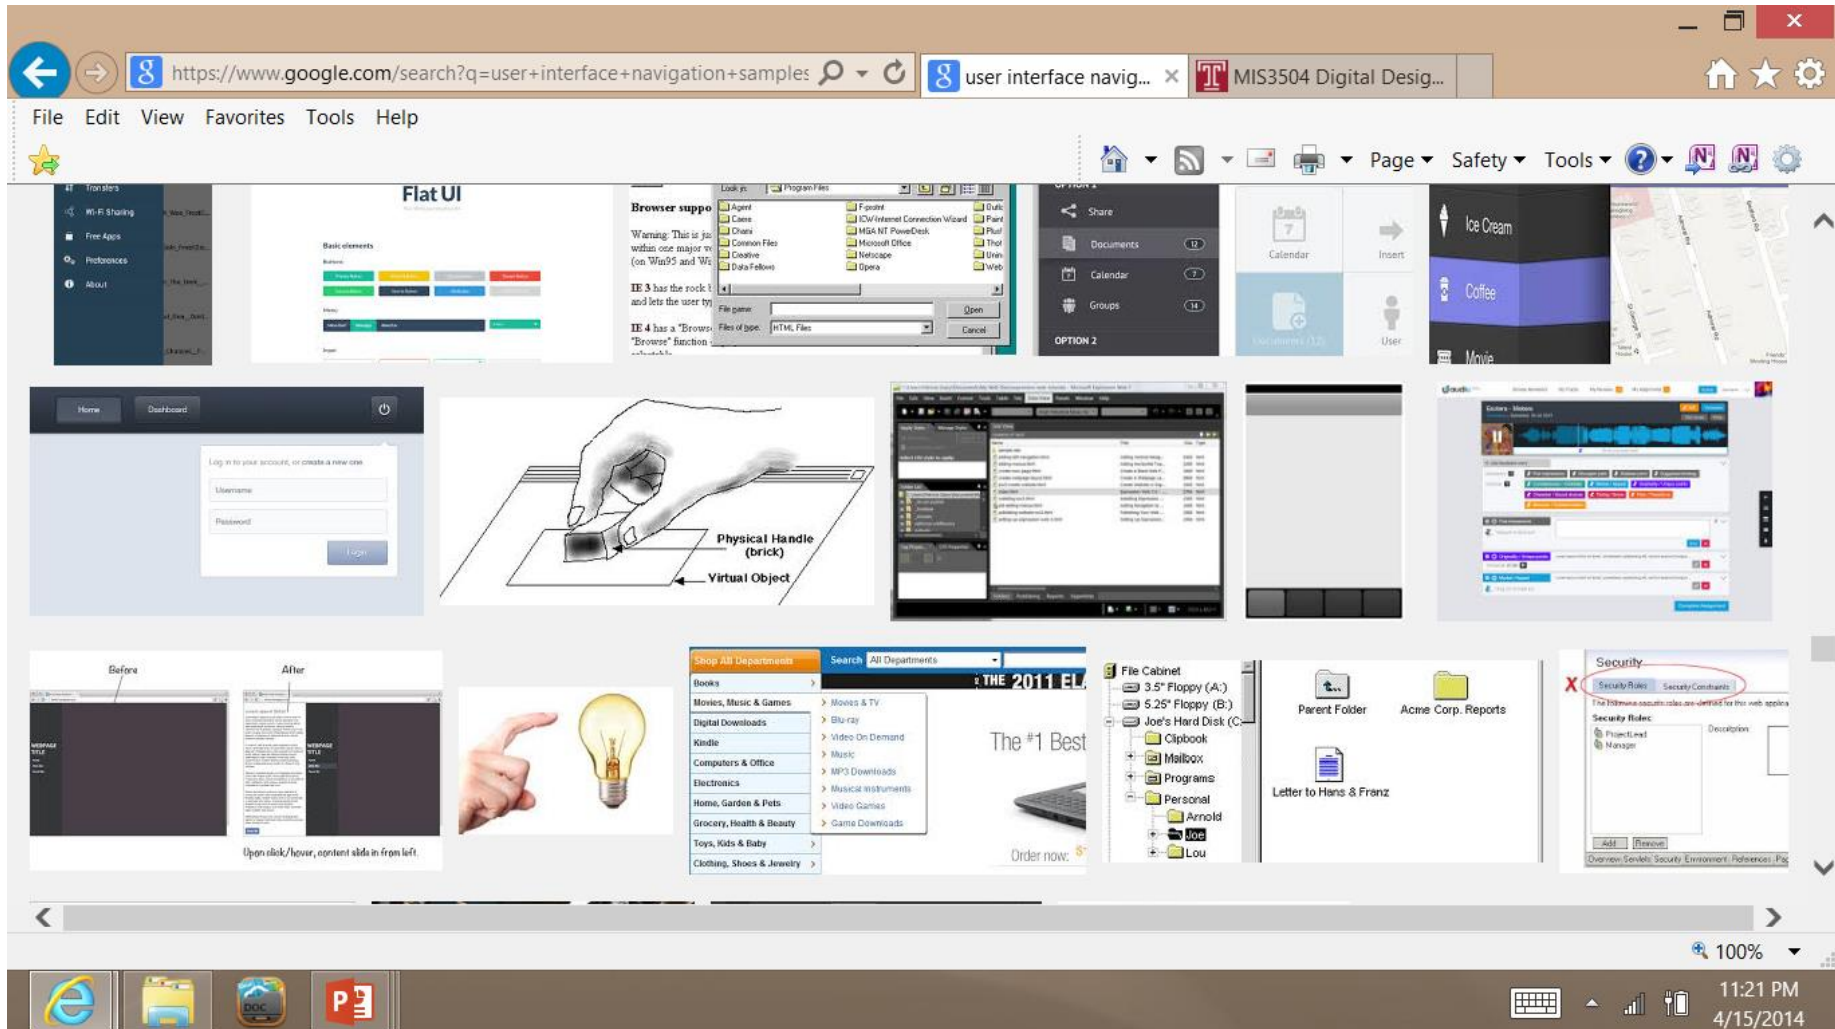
https://www.google.com/search?q=user+interface+navigation+samples

user interface navig...

MIS3504 Digital Desig...

File Edit View Favorites Tools Help

Page Safety Tools

Transfers
Wi-Fi Sharing
Free Apps
Preferences
About

Flat UI

Basic elements

Browser suppo

Warning: This is ju within one major v (on Win95 and Wi

IE 3 has the rock and lets the user ty

IE 4 has a "Brows "Browse" function

Look in: Program Files
Agent
Cases
Chami
Common Files
Creative
Data Fellows
F-prot
ICW Internet Connection Wizard
MGA NT PowerDesk
Microsoft Office
Netscape
Opera
File name:
Files of type: HTML Files
Open
Cancel

Share
Documents
Calendar
Groups
OPTION 2

Calendar
Insert
User

Ice Cream
Coffee
Movie

Home
Dashboard
Log in to your account, or create a new one
Username
Password
Login

Physical Handle (brick)
Virtual Object

Before
After
Upon click/hover, content slide in from left.

Shop All Departments
Search All Departments
Books
Movies, Music & Games
Digital Downloads
Kindle
Computers & Office
Electronics
Home, Garden & Pets
Grocery, Health & Beauty
Toys, Kids & Baby
Clothing, Shoes & Jewelry
Movies & TV
Blu-ray
Video On Demand
Music
MP3 Downloads
Musical Instruments
Video Games
Game Downloads
THE 2011 EL
The #1 Best
Order now:

File Cabinet
3.5" Floppy (A:)
5.25" Floppy (B:)
Joe's Hard Disk (C:
Clipbook
Mailbox
Programs
Personal
Arnold
Joe
Lou

Parent Folder
Acme Corp. Reports
Letter to Hans & Franz

Security
Security Roles
Security Constraints
Security Roles
ProjectLead
Manager
Description
Add
Remove
Overview Servlets Security Environment References

100%

11:21 PM
4/15/2014